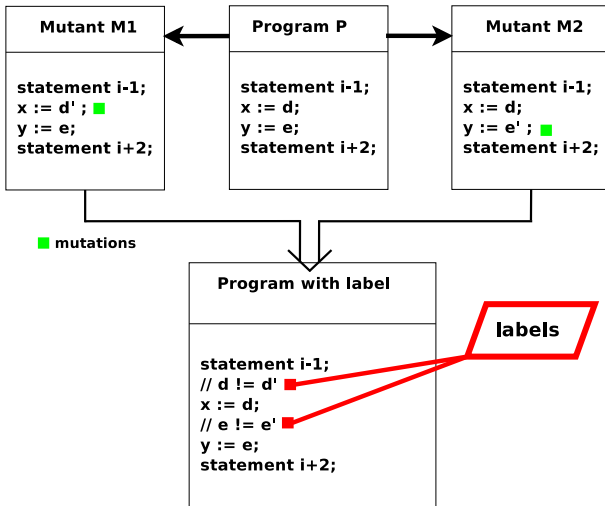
Mutant M1

statement i-1;
x := d' ;
y := e;
statement i+2;

Program P

statement i-1;
x := d;
y := e;
statement i+2;

Mutant M2

statement i-1;
x := d;
y := e' ;
statement i+2;

mutations

Program with label

statement i-1;
// d != d'
x := d;
// e != e'
y := e;
statement i+2;

labels